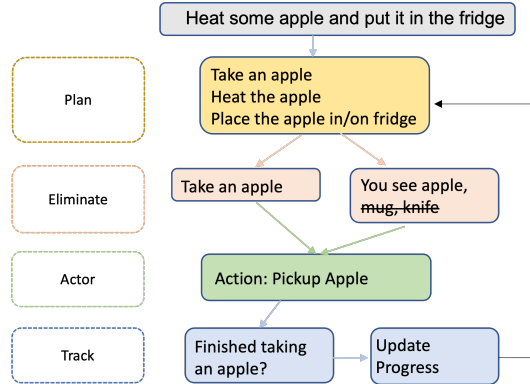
Heat some apple and put it in the fridge

Plan

Take an apple
Heat the apple
Place the apple in/on fridge

Eliminate

Take an apple

You see apple, ~~mug, knife~~

Actor

Action: Pickup Apple

Track

Finished taking an apple?

Update Progress